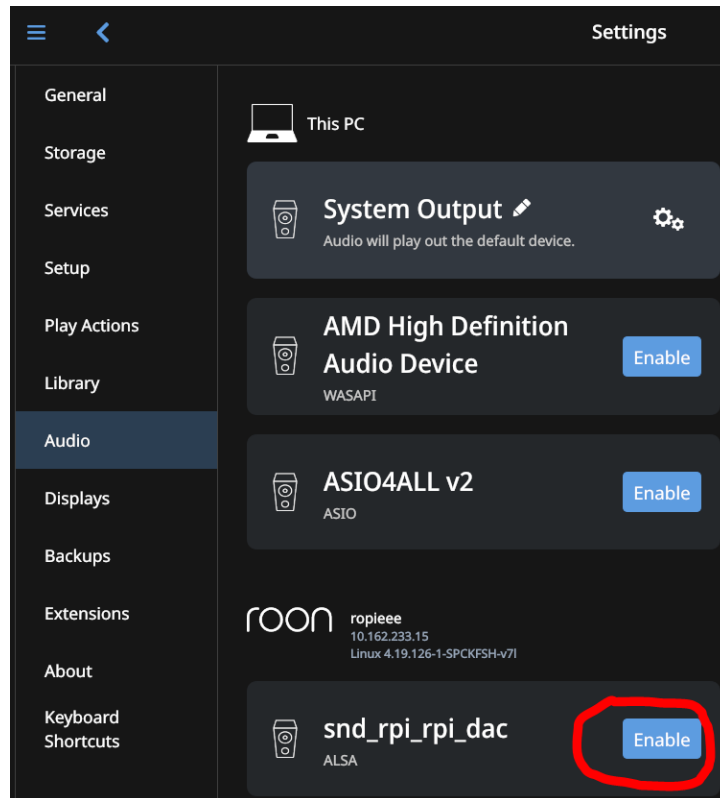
Settings

General

Storage

Services

Setup

Play Actions

Library

Audio

Displays

Backups

Extensions

About

Keyboard Shortcuts

This PC

System Output
Audio will play out the default device.

AMD High Definition Audio Device
WASAPI
Enable

ASIO4ALL v2
ASIO
Enable

roon
ropieee
10.162.233.15
Linux 4.19.126-1-SPCKFSH-v7l

snd_rpi_rpi_dac
ALSA
Enable